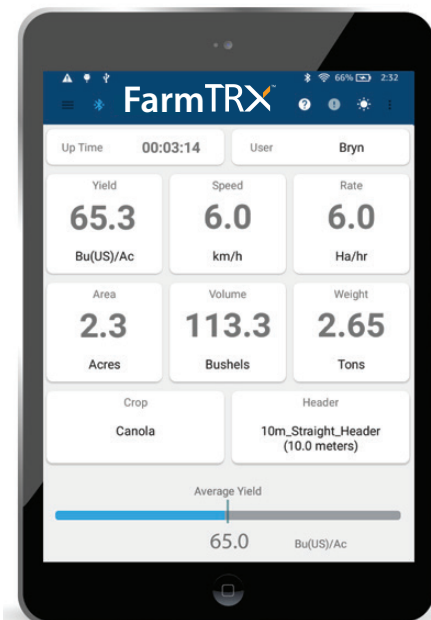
66% 2:32

FarmTRX

Up Time 00:03:14

User Bryn

Yield
65.3
Bu(US)/Ac

Speed
6.0
km/h

Rate
6.0
Ha/hr

Area
2.3
Acres

Volume
113.3
Bushels

Weight
2.65
Tons

Crop
Canola

Header
10m_Straight_Header (10.0 meters)

Average Yield
65.0 Bu(US)/Ac